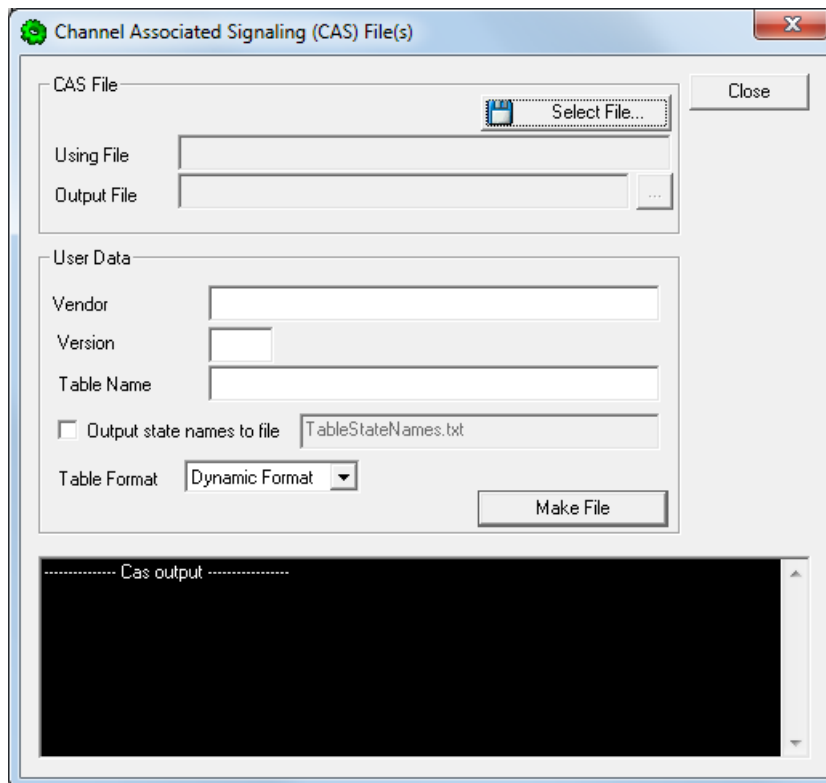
Channel Associated Signaling (CAS) File(s)

X

CAS File

Select File...

Close

Using File

Output File

...

User Data

Vendor

Version

Table Name

Output state names to file

TableStateNames.txt

Table Format

Dynamic Format

Make File

--------------- Cas output ----------------